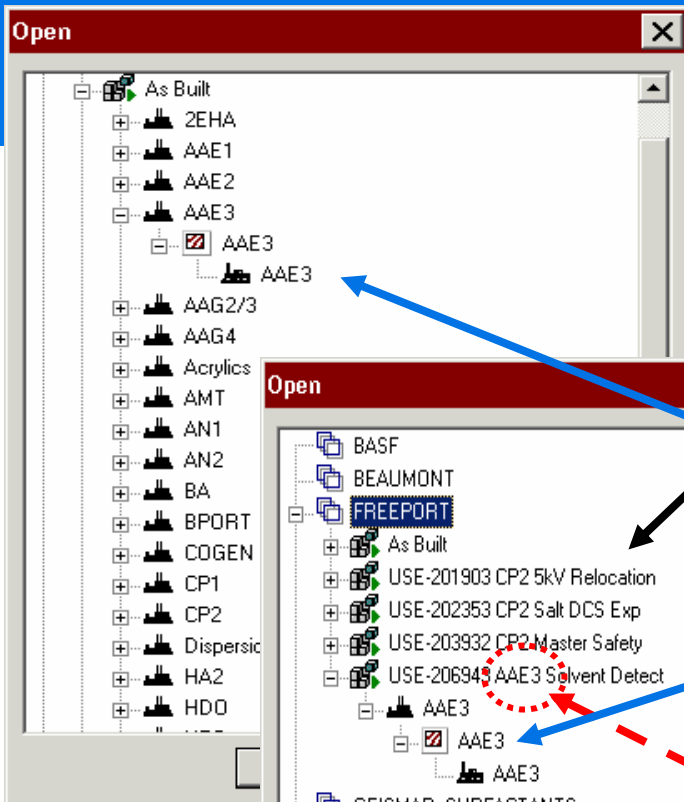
Open

As Built
2EHA
AAE1
AAE2
AAE3
AAE3
AAE3
AAG2/3
AAG4
Acrylics
AMT
AN1
AN2
BA
BPORT
COGEN
CP1
CP2
Dispersic
HA2
HDO

Open

BASF
BEAUMONT
FREEPORT
As Built
USE-201903 CP2 5kV Relocation
USE-202353 CP2 Salt DCS Exp
USE-203932 CP2 Master Safety
USE-20694 AAE3 Solvent Detect
AAE3
AAE3
AAE3
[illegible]